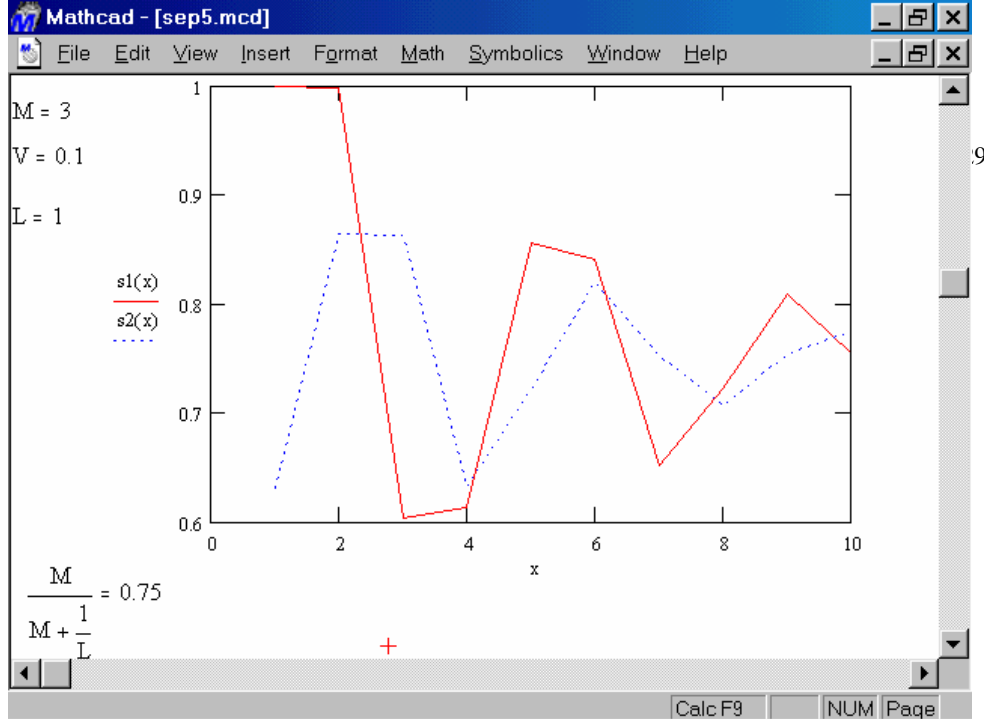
Mathcad - [sep5.mcd]

File Edit View Insert Format Math Symbolics Window Help

M = 3

V = 0.1

L = 1

s1(x)

s2(x)

1

0.9

0.8

0.7

0.6

0

2

4

6

8

10

x

9

$\frac{M}{M+\frac{1}{L}} = 0.75$

Calc F9 NUM Page